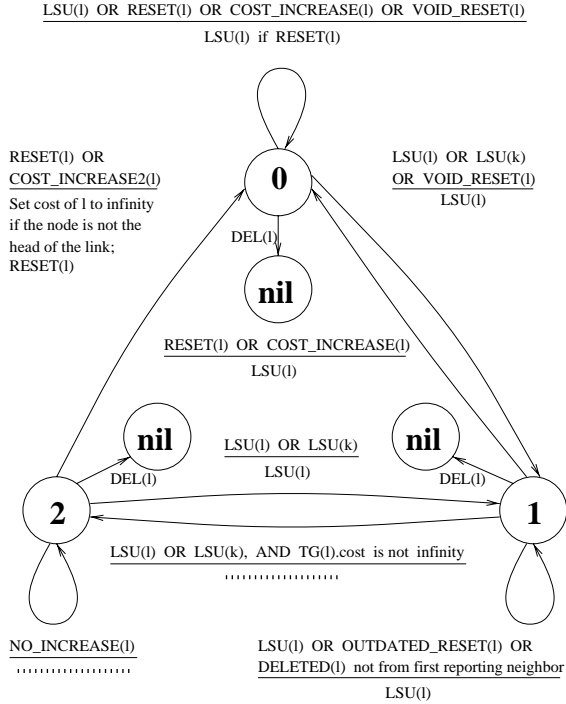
LSU(l) OR RESET(l) OR COST_INCREASE(l) OR VOID_RESET(l)

LSU(l) if RESET(l)

RESET(l) OR COST_INCREASE2(l)

Set cost of l to infinity if the node is not the head of the link; RESET(l)

0

LSU(l) OR LSU(k) OR VOID_RESET(l)

LSU(l)

DEL(l)

nil

RESET(l) OR COST_INCREASE(l)

LSU(l)

nil

LSU(l) OR LSU(k)

LSU(l)

nil

DEL(l)

DEL(l)

2

1

LSU(l) OR LSU(k), AND TG(l).cost is not infinity

..................

NO_INCREASE(l)

..................

LSU(l) OR OUTDATED_RESET(l) OR DELETED(l) not from first reporting neighbor

LSU(l)